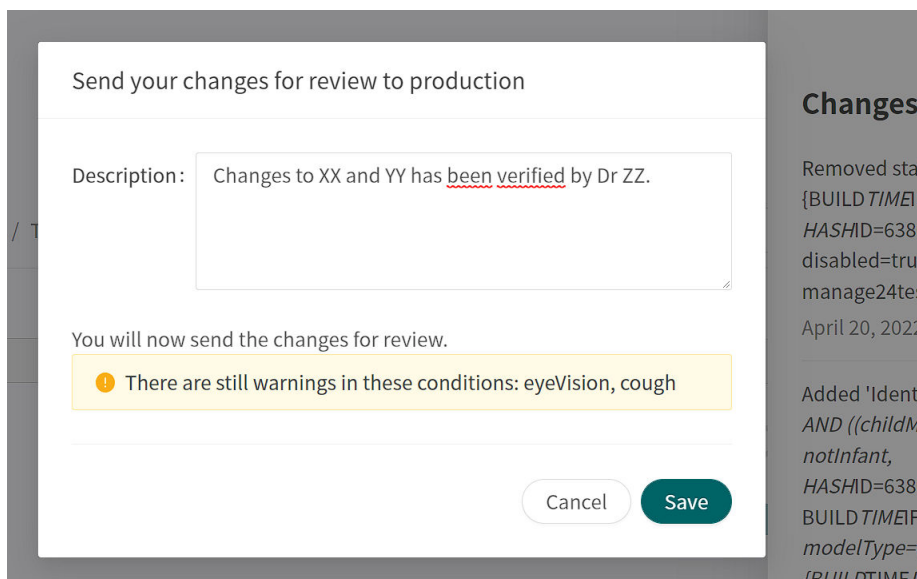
Send your changes for review to production

Description: Changes to XX and YY has been verified by Dr ZZ.

You will now send the changes for review.

There are still warnings in these conditions: eyeVision, cough

Cancel Save

/ T

Changes

Removed sta {BUILD TIME HASHID=638 disabled=tru manage24tes

April 20, 2022

Added 'Ident AND ((childM notInfant, HASHID=638 BUILD TIMEIF modelType=